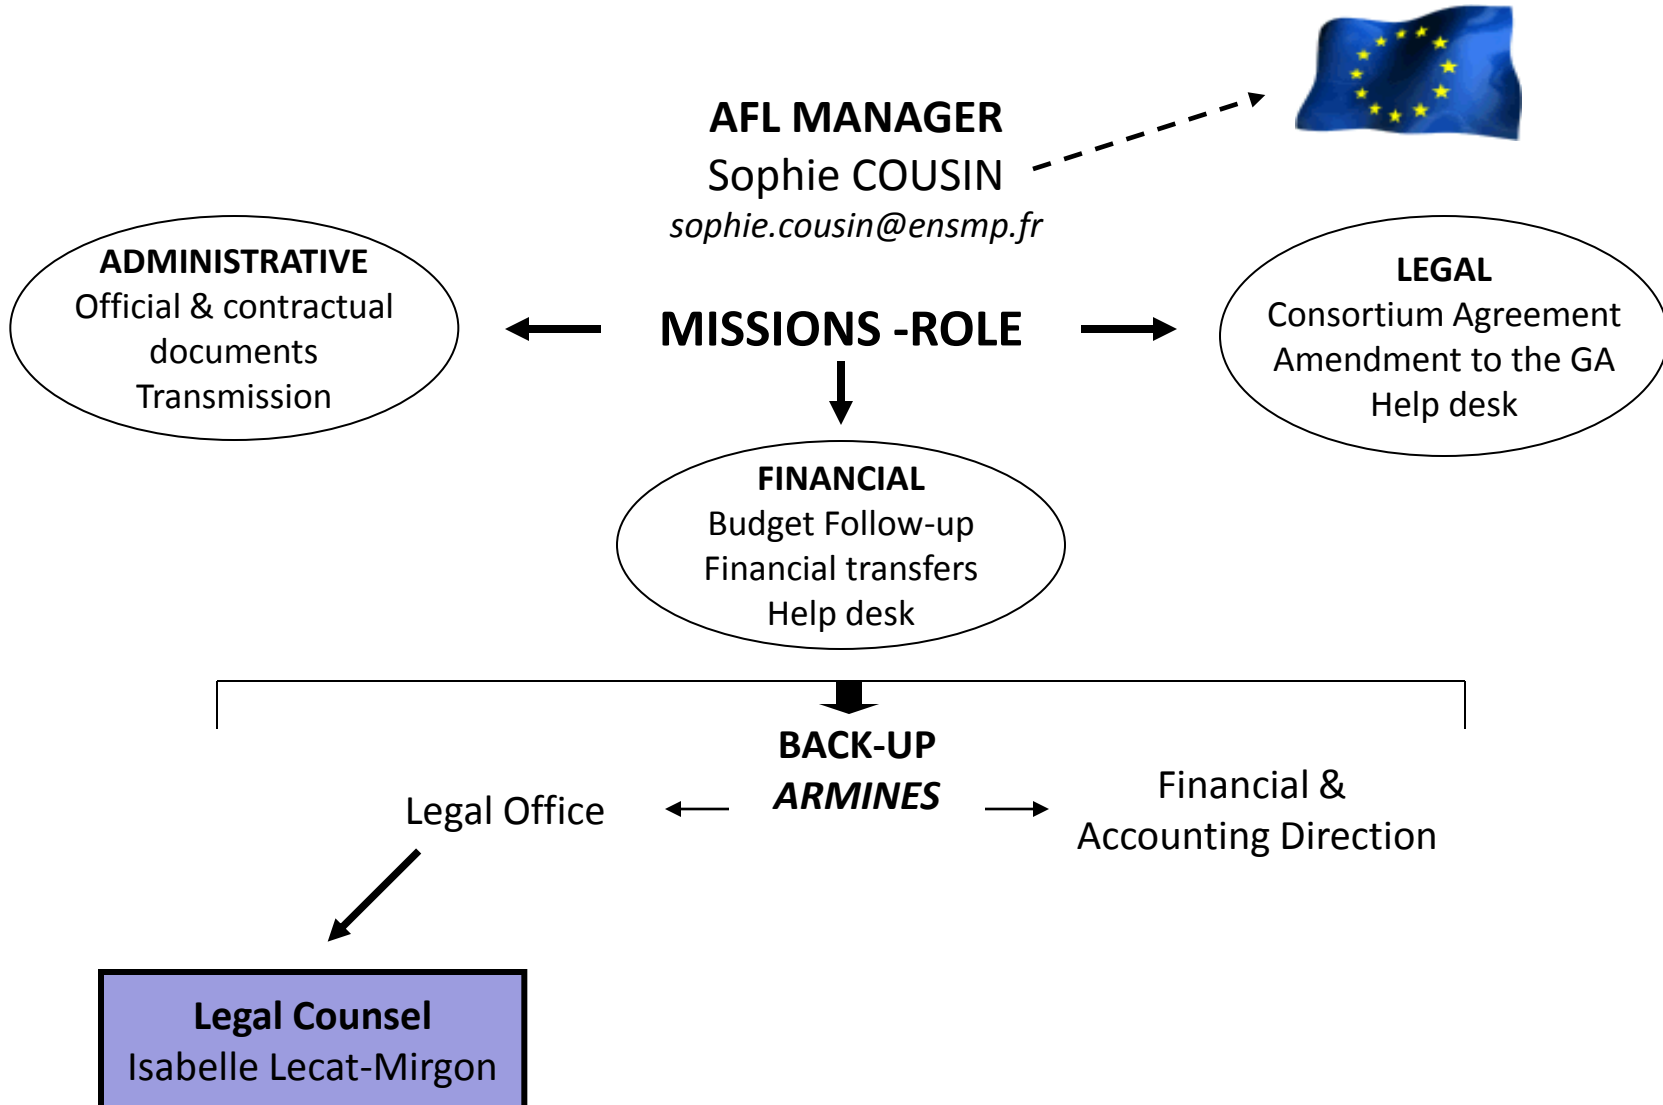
AFL MANAGER
Sophie COUSIN
sophie.cousin@ensmp.fr

ADMINISTRATIVE
Official & contractual documents
Transmission

MISSIONS -ROLE

LEGAL
Consortium Agreement
Amendment to the GA
Help desk

FINANCIAL
Budget Follow-up
Financial transfers
Help desk

BACK-UP
ARMINES

Legal Office

Financial & Accounting Direction

Legal Counsel
Isabelle Lecat-Mirgon